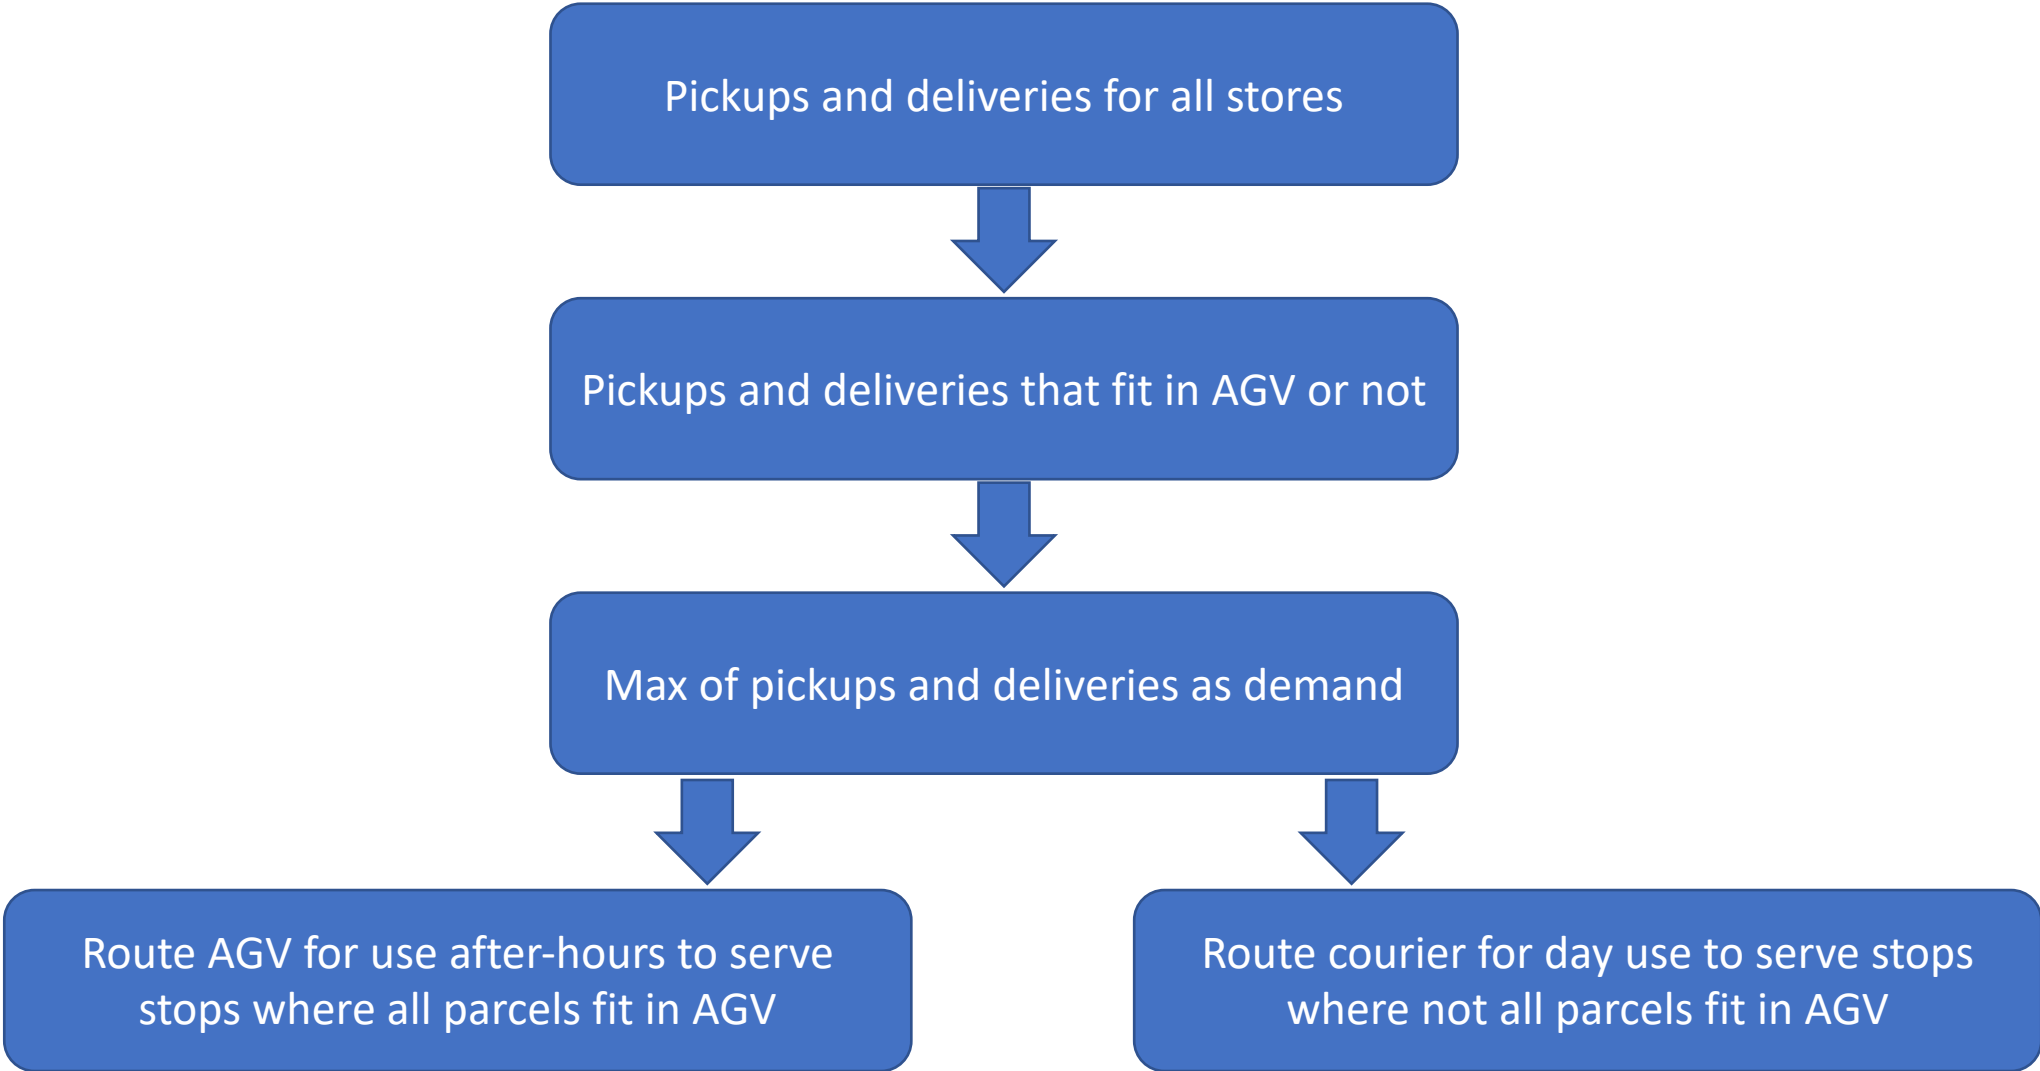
Pickups and deliveries for all stores

Pickups and deliveries that fit in AGV or not

Max of pickups and deliveries as demand

Route AGV for use after-hours to serve stops where all parcels fit in AGV

Route courier for day use to serve stops where not all parcels fit in AGV